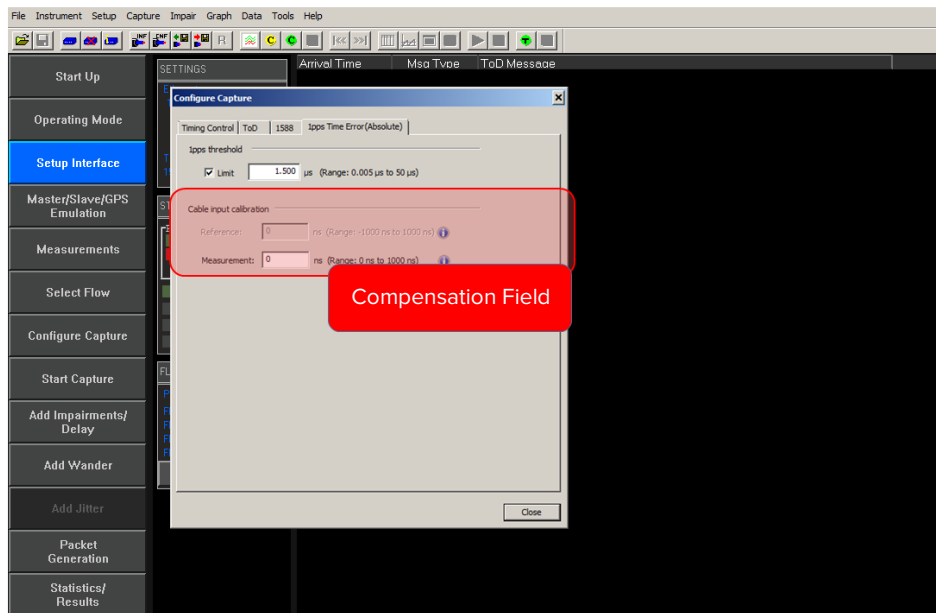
File Instrument Setup Capture Impair Graph Data Tools Help

Start Up

Operating Mode

Setup Interface

Master/Slave/GPS Emulation

Measurements

Select Flow

Configure Capture

Start Capture

Add Impairments/ Delay

Add Wander

Add Jitter

Packet Generation

Statistics/ Results

SETTINGS

Arrival Time Msg Type ToD Message

Configure Capture

Timing Control ToD 1588 1pps Time Error(Absolute)

1pps threshold

Limit 1.500 µs (Range: 0.005 µs to 50 µs)

Cable input calibration

Reference: 0 ns (Range: -1000 ns to 1000 ns)

Measurement: 0 ns (Range: 0 ns to 1000 ns)

Compensation Field

Close